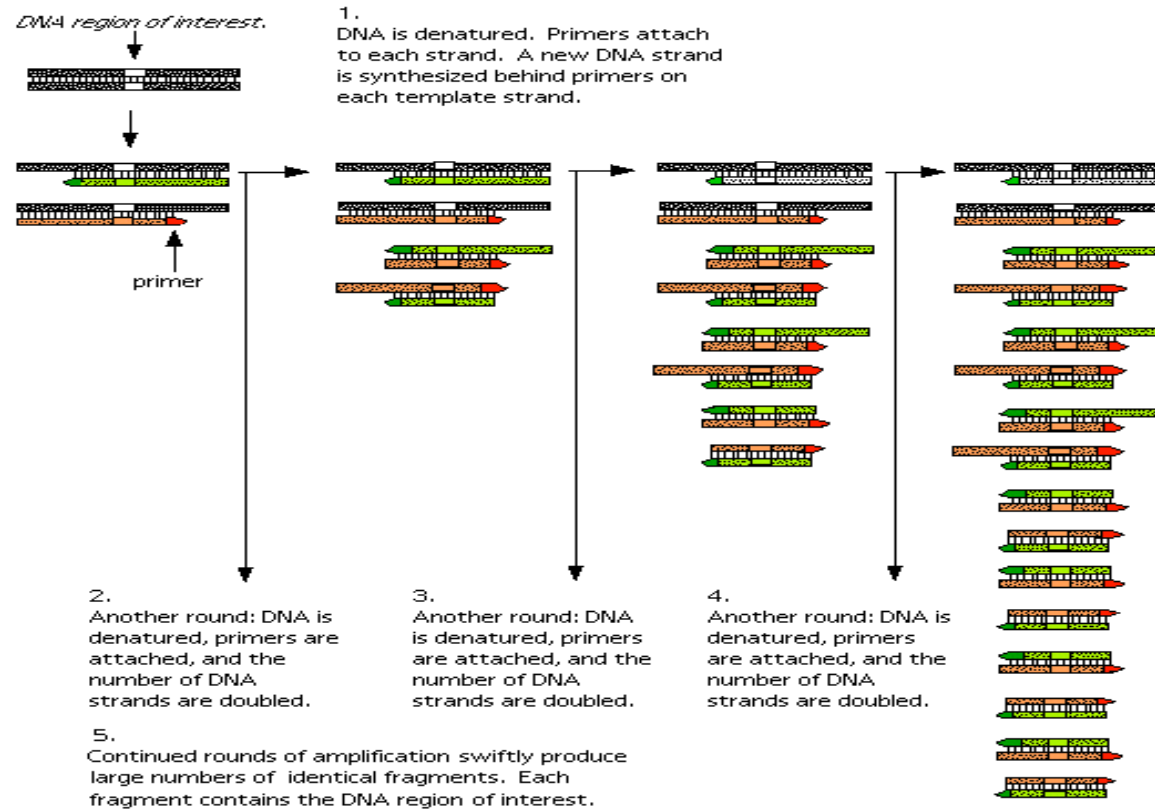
DNA region of interest.

1.
DNA is denatured. Primers attach to each strand. A new DNA strand is synthesized behind primers on each template strand.

primer

2.
Another round: DNA is denatured, primers are attached, and the number of DNA strands are doubled.

3.
Another round: DNA is denatured, primers are attached, and the number of DNA strands are doubled.

4.
Another round: DNA is denatured, primers are attached, and the number of DNA strands are doubled.

5.
Continued rounds of amplification swiftly produce large numbers of identical fragments. Each fragment contains the DNA region of interest.